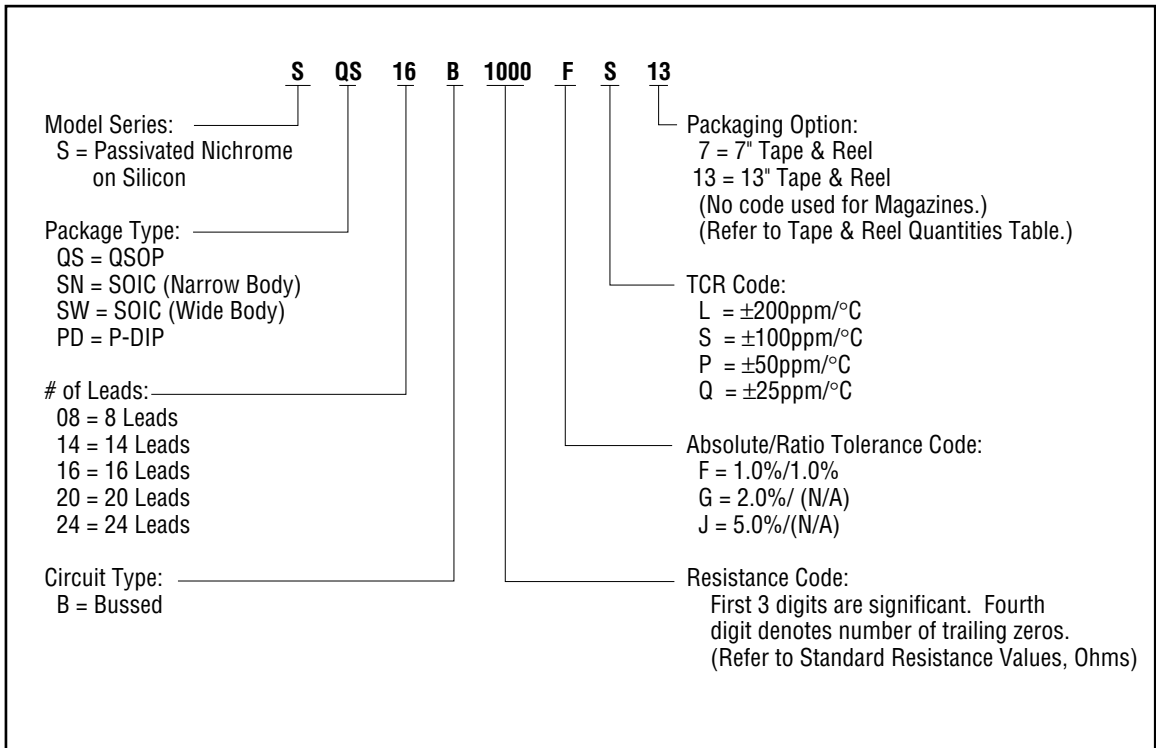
S QS 16 B 1000 F S 13

Model Series:
S = Passivated Nichrome on Silicon

Package Type:
QS = QSOP
SN = SOIC (Narrow Body)
SW = SOIC (Wide Body)
PD = P-DIP

# of Leads:
08 = 8 Leads
14 = 14 Leads
16 = 16 Leads
20 = 20 Leads
24 = 24 Leads

Circuit Type:
B = Bussed

Packaging Option:
7 = 7" Tape & Reel
13 = 13" Tape & Reel
(No code used for Magazines.)
(Refer to Tape & Reel Quantities Table.)

TCR Code:
L = $\pm$200ppm/°C
S = $\pm$100ppm/°C
P = $\pm$50ppm/°C
Q = $\pm$25ppm/°C

Absolute/Ratio Tolerance Code:
F = 1.0%/1.0%
G = 2.0%/ (N/A)
J = 5.0%/(N/A)

Resistance Code:
First 3 digits are significant. Fourth digit denotes number of trailing zeros.
(Refer to Standard Resistance Values, Ohms)